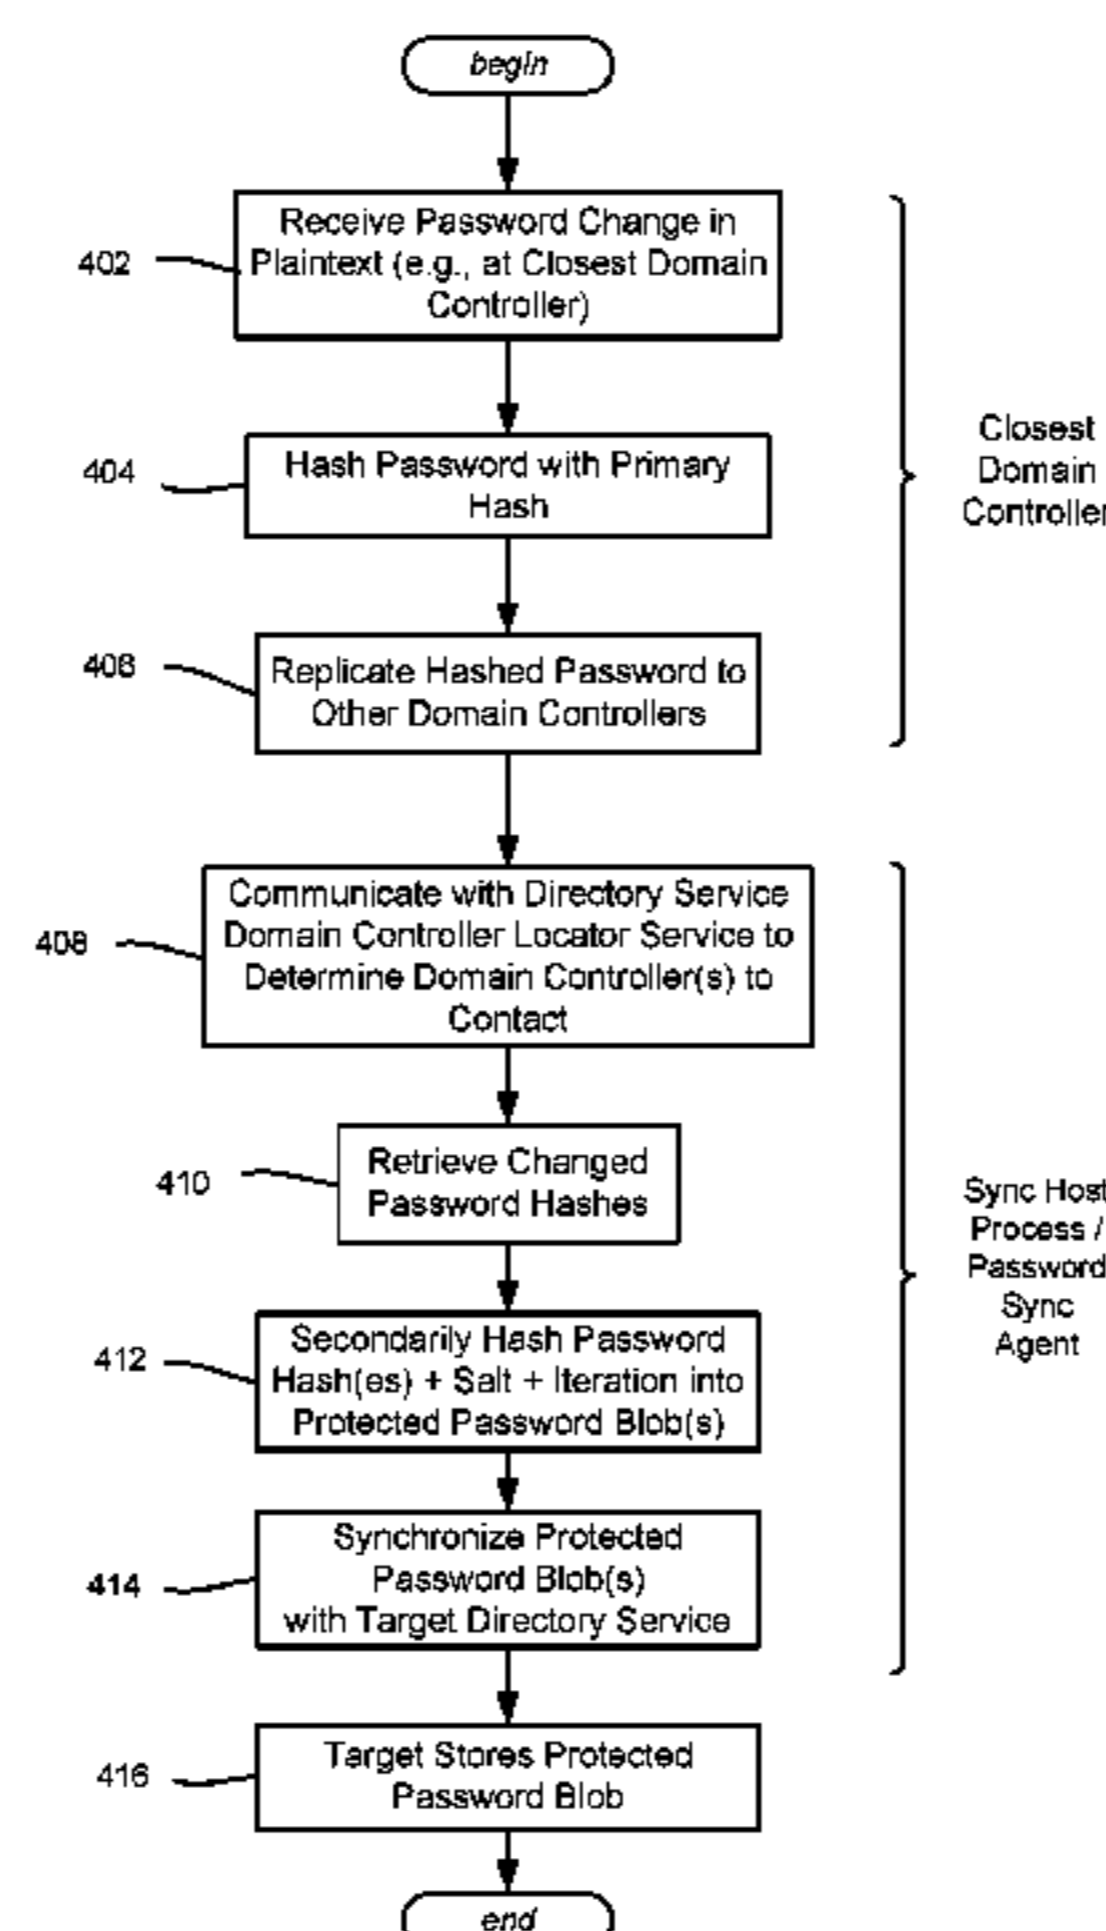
begin

402 Receive Password Change in Plaintext (e.g., at Closest Domain Controller)

404 Hash Password with Primary Hash

406 Replicate Hashed Password to Other Domain Controllers

Closest Domain Controller

408 Communicate with Directory Service Domain Controller Locator Service to Determine Domain Controller(s) to Contact

410 Retrieve Changed Password Hashes

412 Secondarily Hash Password Hash(es) + Salt + Iteration into Protected Password Blob(s)

414 Synchronize Protected Password Blob(s) with Target Directory Service

Sync Host Process / Password Sync Agent

416 Target Stores Protected Password Blob

end